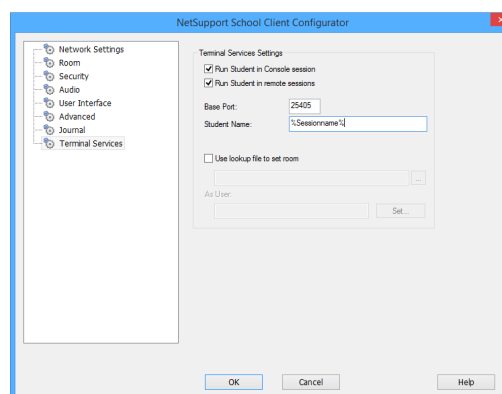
NetSupport School Client Configurator

Network Settings
Room
Security
Audio
User Interface
Advanced
Journal
Terminal Services

Terminal Services Settings
Run Student in Console session
Run Student in remote sessions

Base Port: 25405
Student Name: %Sessionname%

Use lookup file to set room
...
As User:
Set...

OK
Cancel
Help